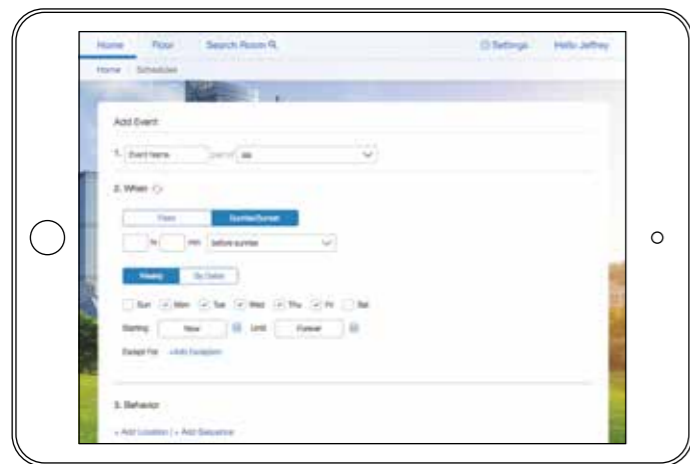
Home Floor Search Room Settings Hello Jeffrey

Home Schedules

Add Event

1. Event Name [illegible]

2. When

Fixed Sunrise/Sunset

hr min before sunrise

Weekly By Dates

Sun Mon Tue Wed Thu Fri Sat

Starting Now Until Forever

Except For +Add Exception

3. Behavior

+ Add Location | + Add Sequence